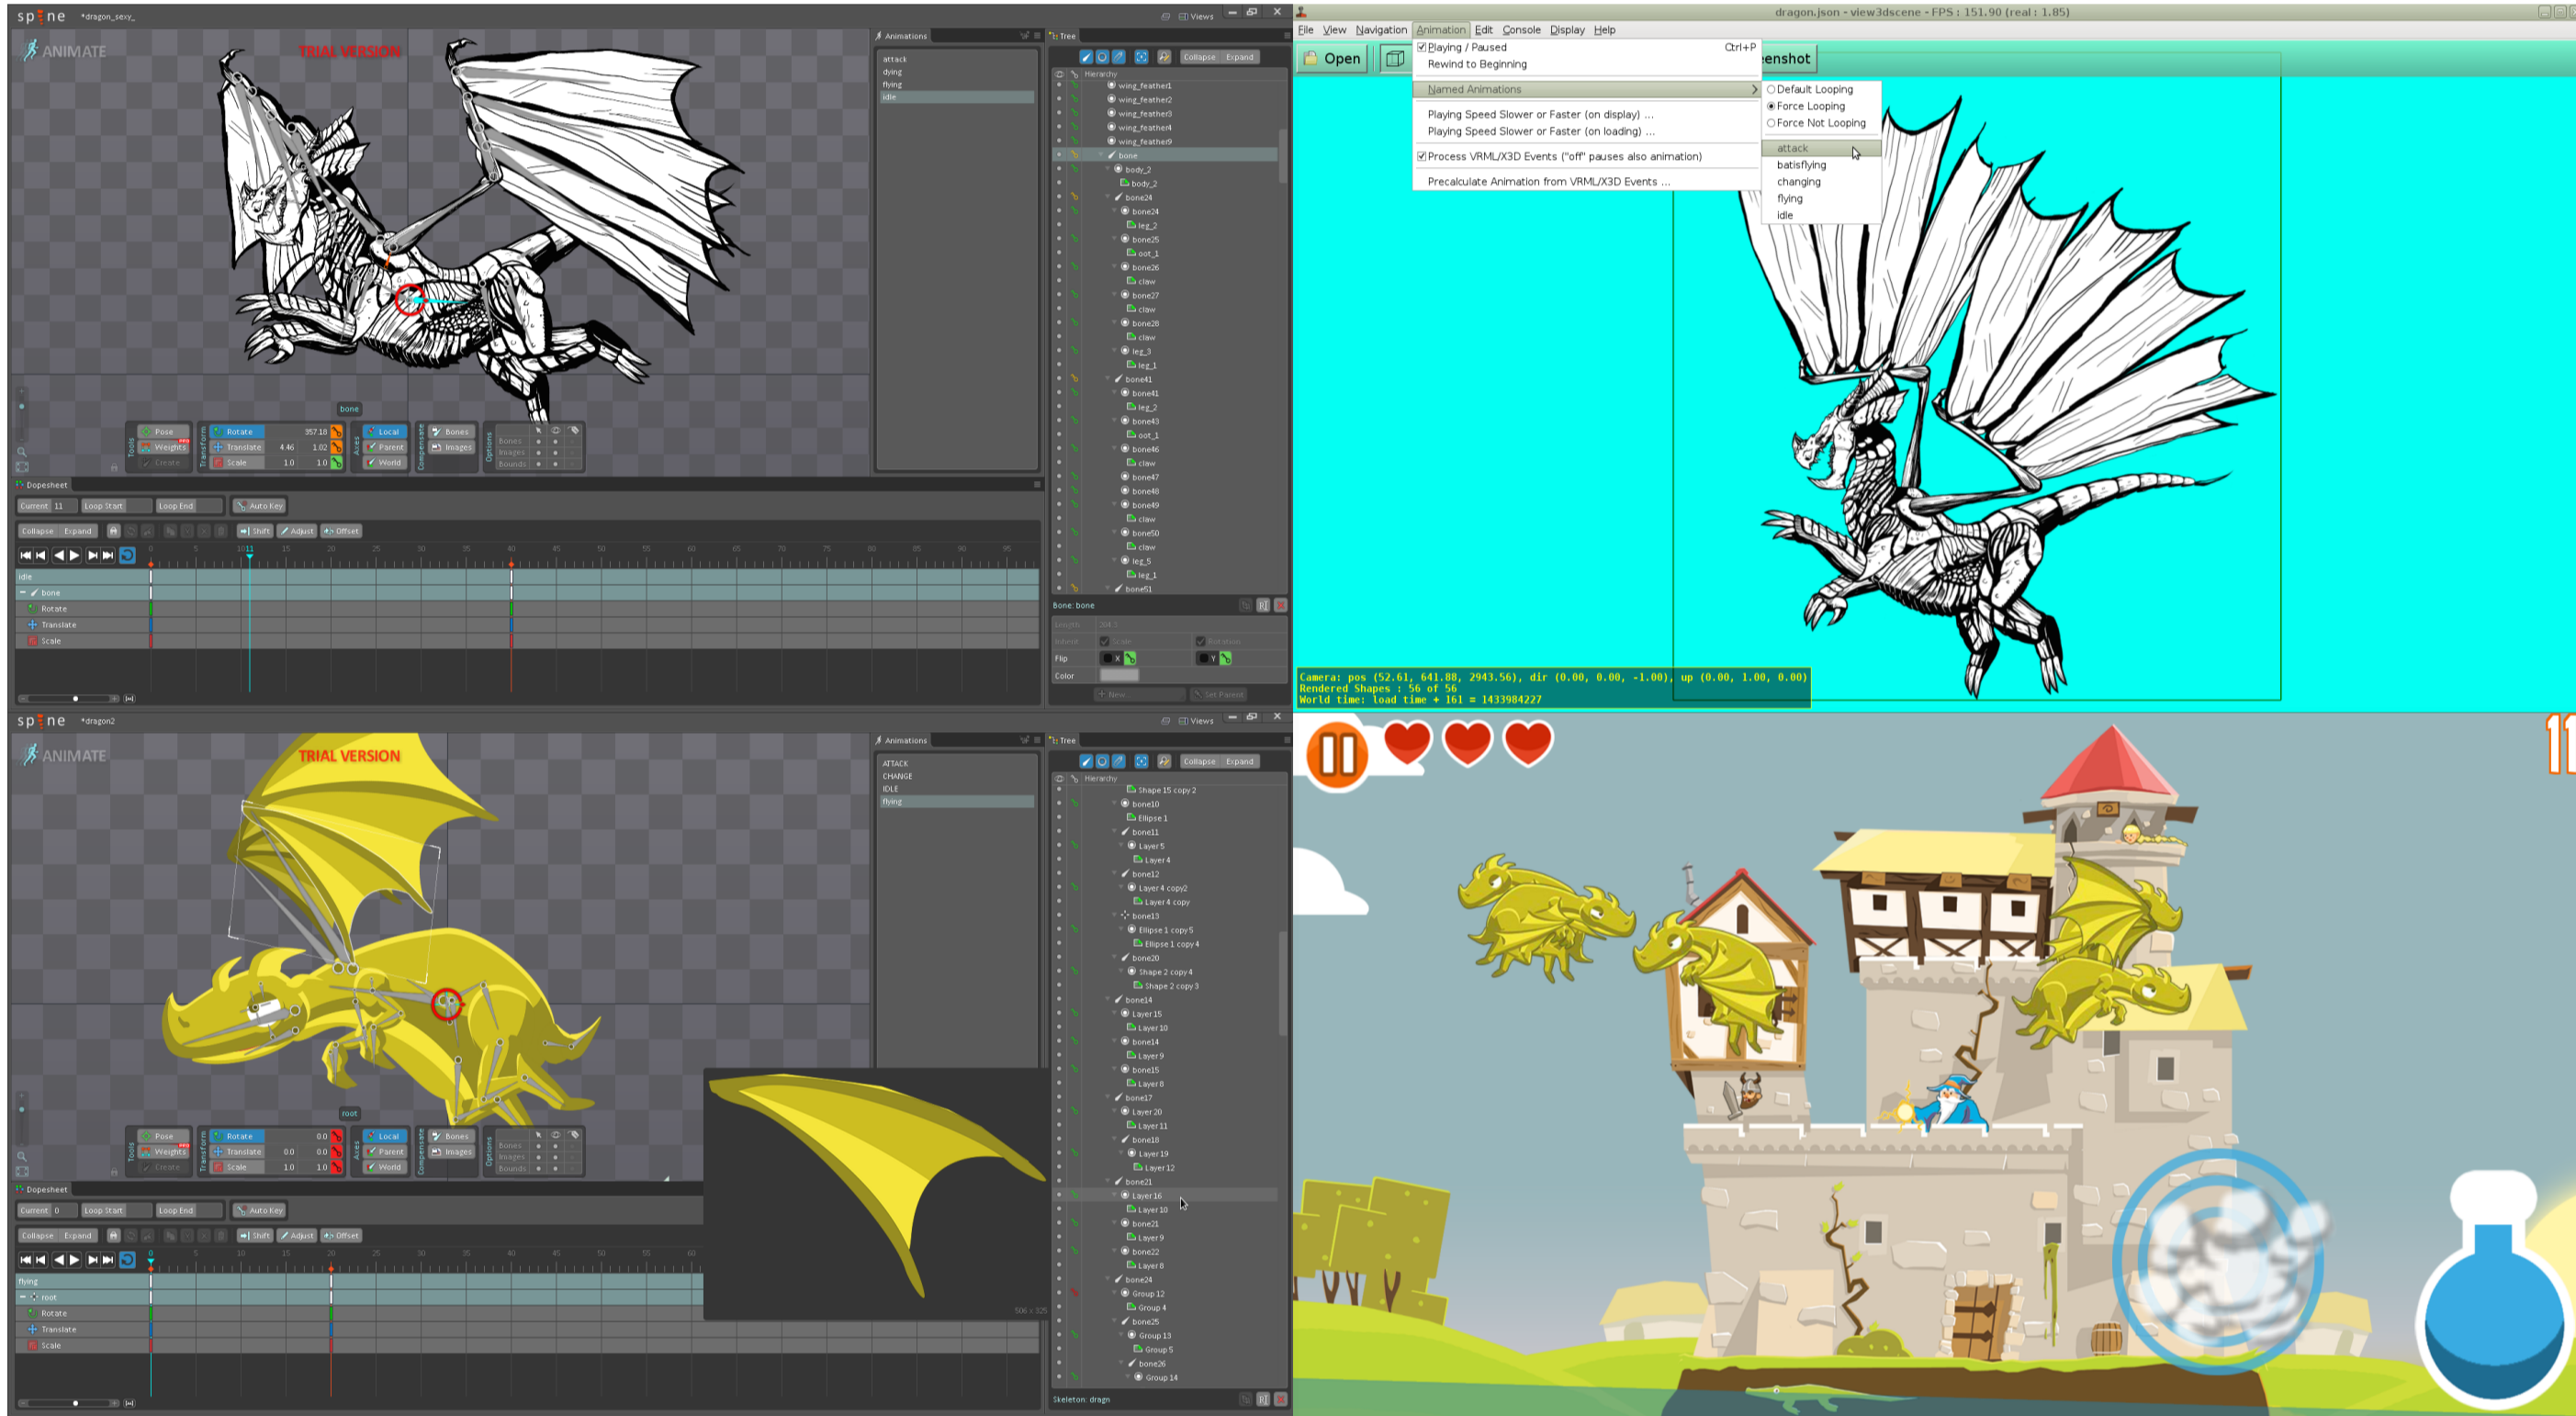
spine *dragon_sexy_

Views

ANIMATE

TRIAL VERSION

Animations

attack
dying
flying
idle

Tree

Collapse Expand

Hierarchy

wing_feather1
wing_feather2
wing_feather3
wing_feather4
wing_feather9
bone
body_2
body_2
bone24
bone24
leg_2
bone25
oot_1
bone26
claw
bone27
claw
bone28
claw
leg_3
leg_1
bone41
bone41
leg_2
bone43
oot_1
bone46
claw
bone47
bone48
bone49
claw
bone50
claw
leg_5
leg_1
bone51

bone

Pose
Weights
Create
Tools
Transform
Rotate 357.18
Translate 4.46 1.02
Scale 1.0 1.0
Axes
Local
Parent
World
Compensate
Bones
Images
Options
Bones
Images
Bounds

Dopesheet

Current 11 Loop Start Loop End Auto Key

Collapse Expand Shift Adjust Offset

idle
bone
Rotate
Translate
Scale

Bone: bone
Length
Inherit Scale Rotation
Flip X Y
Color
New... Set Parent

spine *dragon2

Views

ANIMATE

TRIAL VERSION

Animations

ATTACK
CHANGE
IDLE
flying

Tree

Collapse Expand

Hierarchy

Shape 15 copy 2
bone10
Ellipse 1
bone11
Layer 5
Layer 4
bone12
Layer 4 copy 2
Layer 4 copy
bone13
Ellipse 1 copy 5
Ellipse 1 copy 4
bone20
Shape 2 copy 4
Shape 2 copy 3
bone14
Layer 15
Layer 10
bone14
Layer 9
bone15
Layer 8
bone17
Layer 20
Layer 11
bone18
Layer 19
Layer 12
bone21
Layer 16
Layer 10
bone21
Layer 9
bone22
Layer 8
bone24
Group 12
Group 4
bone25
Group 13
Group 5
bone26
Group 14

root

Pose
Weights
Create
Tools
Transform
Rotate 0.0
Translate 0.0 0.0
Scale 1.0 1.0
Axes
Local
Parent
World
Compensate
Bones
Images
Options
Bones
Images
Bounds

Dopesheet

Current 0 Loop Start Loop End Auto Key

Collapse Expand Shift Adjust Offset

flying
root
Rotate
Translate
Scale

Skeleton: dragn

dragon.json - view3dscene - FPS : 151.90 (real : 1.85)

File View Navigation Animation Edit Console Display Help

Open enshot

Playing / Paused Ctrl+P
Rewind to Beginning
Named Animations
Playing Speed Slower or Faster (on display) ...
Playing Speed Slower or Faster (on loading) ...
Process VRML/X3D Events ("off" pauses also animation)
Precalculate Animation from VRML/X3D Events ...

Default Looping
Force Looping
Force Not Looping
attack
batisflying
changing
flying
idle

Camera: pos (52.61, 641.88, 2943.56), dir (0.00, 0.00, -1.00), up (0.00, 1.00, 0.00)
Rendered Shapes : 56 of 56
World time: load time + 161 = 1433984227